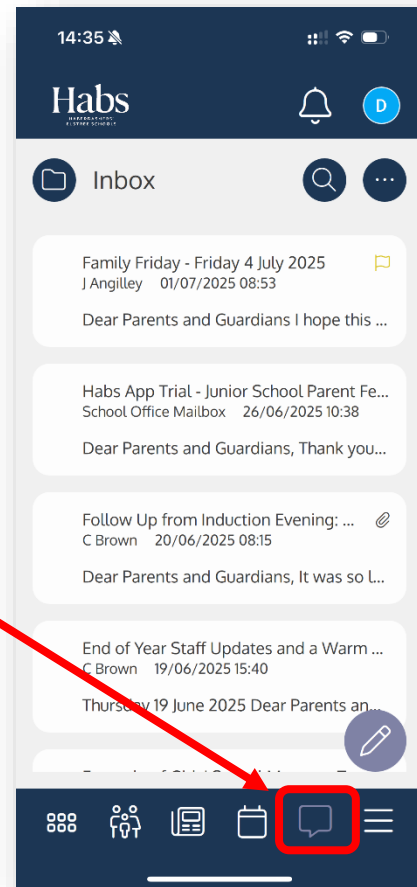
14:35

Habs
HABERDASHERS' ELSTREE SCHOOLS

D

Inbox

Family Friday - Friday 4 July 2025
J Angilley 01/07/2025 08:53
Dear Parents and Guardians I hope this ...

Habs App Trial - Junior School Parent Fe...
School Office Mailbox 26/06/2025 10:38
Dear Parents and Guardians, Thank you...

Follow Up from Induction Evening: ...
C Brown 20/06/2025 08:15
Dear Parents and Guardians, It was so l...

End of Year Staff Updates and a Warm ...
C Brown 19/06/2025 15:40
Thursday 19 June 2025 Dear Parents an...

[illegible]